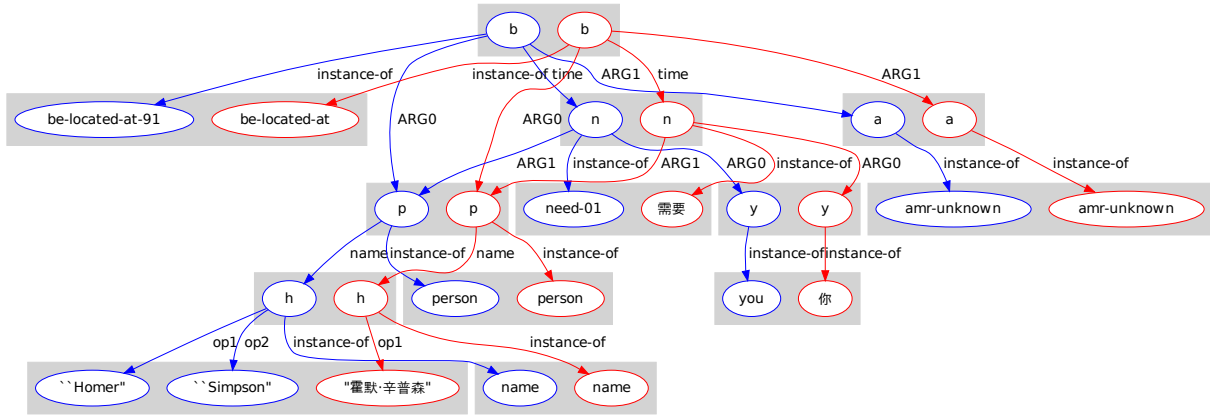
b b
instance-of
instance-of time
ARG1
time
ARG1
be-located-at-91 be-located-at
ARG0
ARG0
n n
a a
ARG1
instance-of
ARG1
ARG0
instance-of
ARG0
instance-of
instance-of
p p
need-01 需要
y y
amr-unknown amr-unknown
name
instance-of
name
instance-of
instance-of
instance-of
h h
person person
you 你
op1 op2
instance-of
op1
instance-of
``Homer" ``Simpson" "霍默·辛普森"
name name